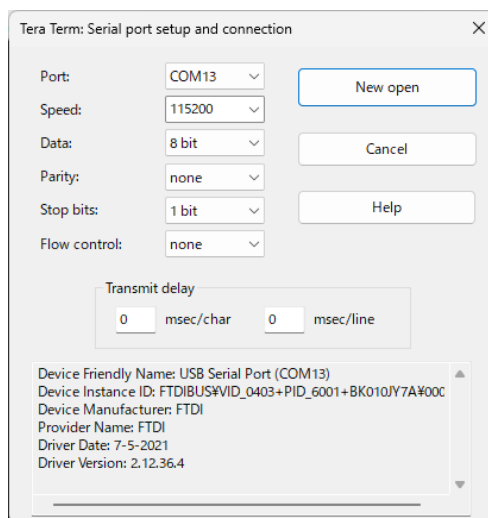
Tera Term: Serial port setup and connection

Port: COM13
Speed: 115200
Data: 8 bit
Parity: none
Stop bits: 1 bit
Flow control: none

New open
Cancel
Help

Transmit delay
0 msec/char 0 msec/line

Device Friendly Name: USB Serial Port (COM13)
Device Instance ID: FTDIBUS¥VID_0403+PID_6001+BK010JY7A¥000
Device Manufacturer: FTDI
Provider Name: FTDI
Driver Date: 7-5-2021
Driver Version: 2.12.36.4